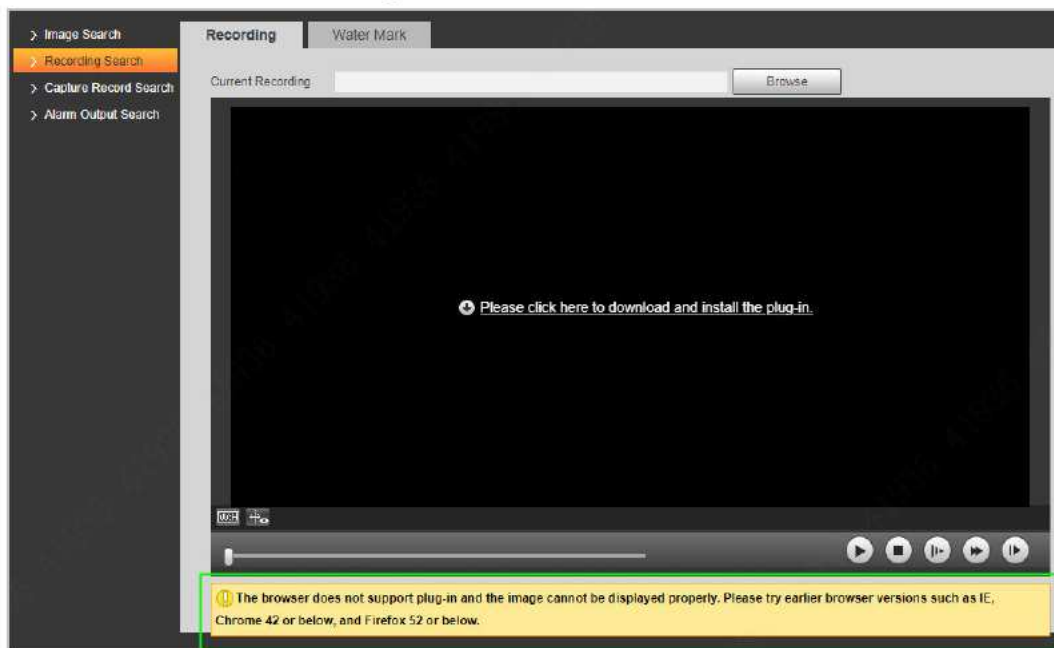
> Image Search
> Recording Search
> Capture Record Search
> Alarm Output Search

Recording
Water Mark

Current Recording
Browse

Please click here to download and install the plug-in.

The browser does not support plug-in and the image cannot be displayed properly. Please try earlier browser versions such as IE, Chrome 42 or below, and Firefox 52 or below.